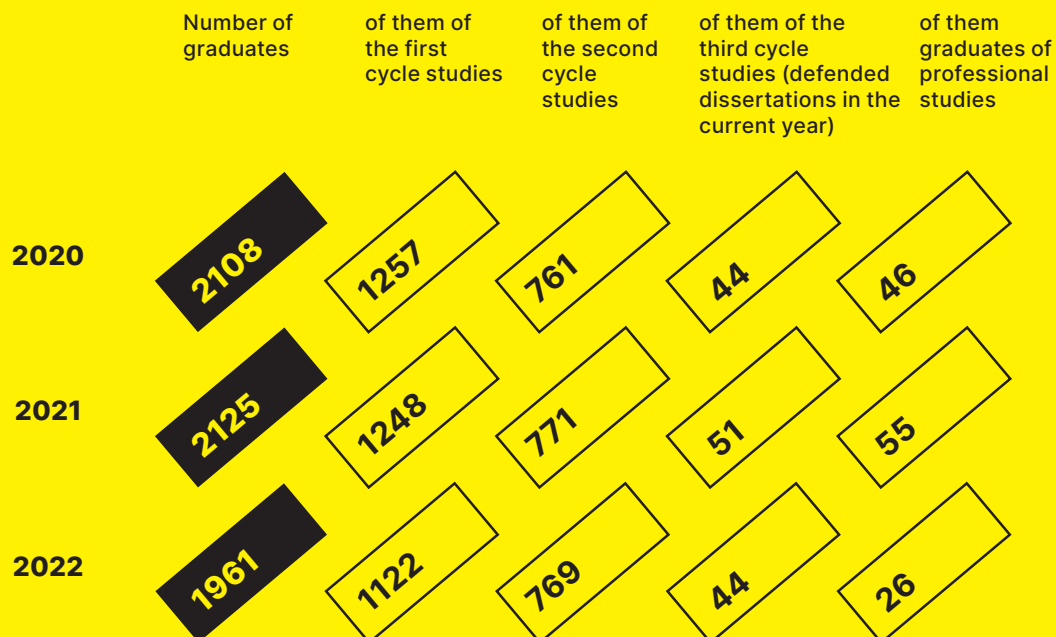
|  | Number of graduates | of them of the first cycle studies | of them of the second cycle studies | of them of the third cycle studies (defended dissertations in the current year) | of them graduates of professional studies |
|---|---|---|---|---|---|
| 2020 | 2108 | 1257 | 761 | 44 | 46 |
| 2021 | 2125 | 1248 | 771 | 51 | 55 |
| 2022 | 1961 | 1122 | 769 | 44 | 26 |